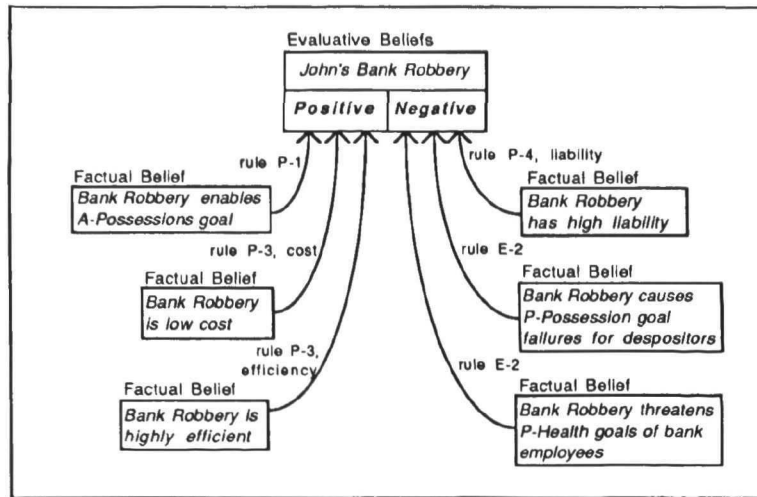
Evaluative Beliefs

John's Bank Robbery

Positive | Negative

rule P-1

Factual Belief
Bank Robbery enables A-Possessions goal

rule P-3, cost

Factual Belief
Bank Robbery is low cost

rule P-3, efficiency

Factual Belief
Bank Robbery is highly efficient

rule P-4, liability

Factual Belief
Bank Robbery has high liability

rule E-2

Factual Belief
Bank Robbery causes P-Possession goal failures for despositors

rule E-2

Factual Belief
Bank Robbery threatens P-Health goals of bank employees